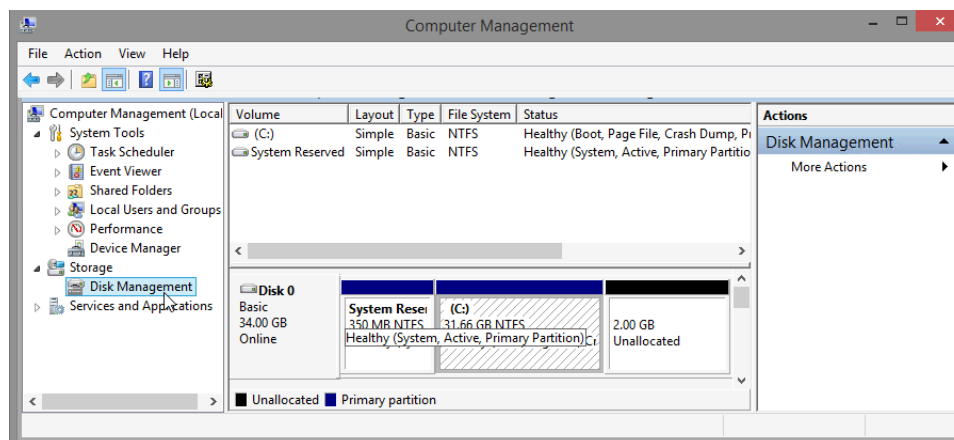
Computer Management

File Action View Help

Computer Management (Local
System Tools
Task Scheduler
Event Viewer
Shared Folders
Local Users and Groups
Performance
Device Manager
Storage
Disk Management
Services and Applications

| Volume | Layout | Type | File System | Status |
|---|---|---|---|---|
| (C:) | Simple | Basic | NTFS | Healthy (Boot, Page File, Crash Dump, P |
| System Reserved | Simple | Basic | NTFS | Healthy (System, Active, Primary Partitio |

Disk 0
Basic
34.00 GB
Online

System Rese
350 MB NTFS

(C:)
31.66 GB NTFS

Healthy (System, Active, Primary Partition)

2.00 GB
Unallocated

Unallocated Primary partition

Actions
Disk Management
More Actions